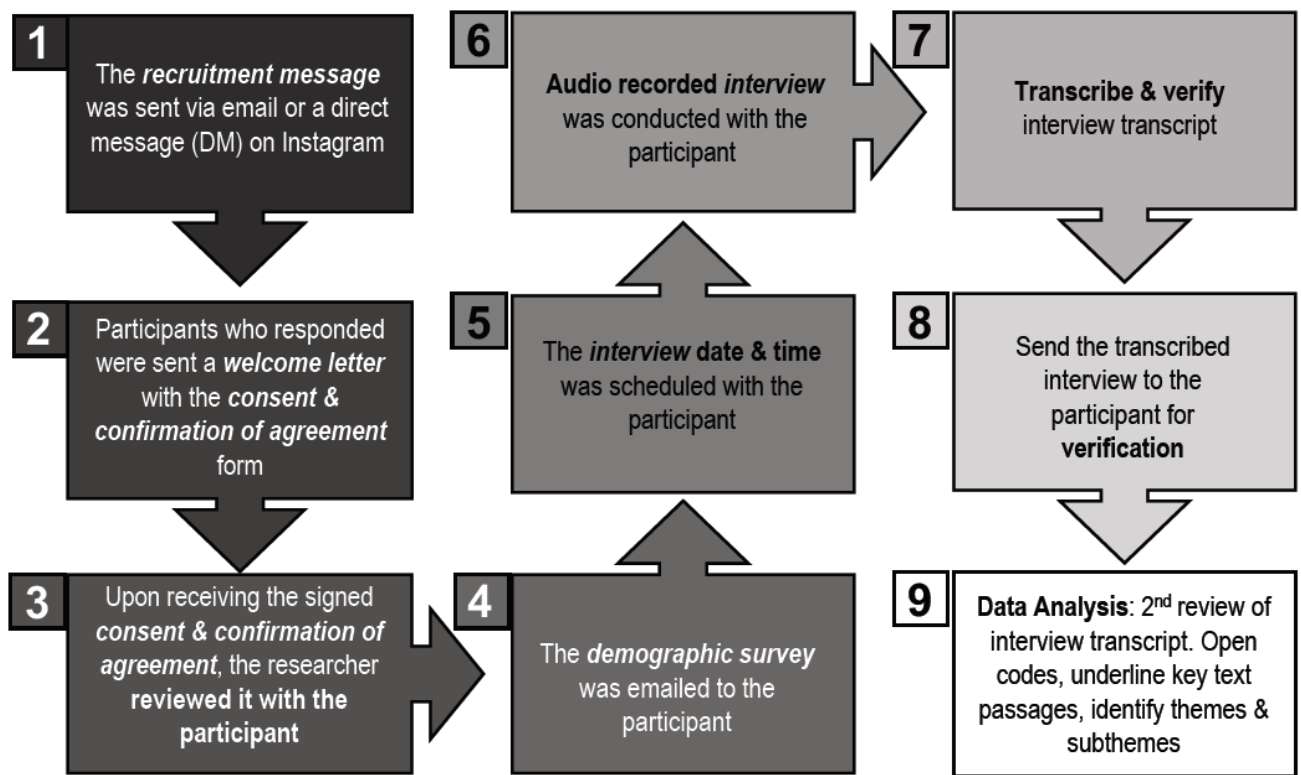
1
The recruitment message was sent via email or a direct message (DM) on Instagram

2
Participants who responded were sent a welcome letter with the consent & confirmation of agreement form

3
Upon receiving the signed consent & confirmation of agreement, the researcher reviewed it with the participant

4
The demographic survey was emailed to the participant

5
The interview date & time was scheduled with the participant

6
Audio recorded interview was conducted with the participant

7
Transcribe & verify interview transcript

8
Send the transcribed interview to the participant for verification

9
Data Analysis: 2$^{nd}$ review of interview transcript. Open codes, underline key text passages, identify themes & subthemes